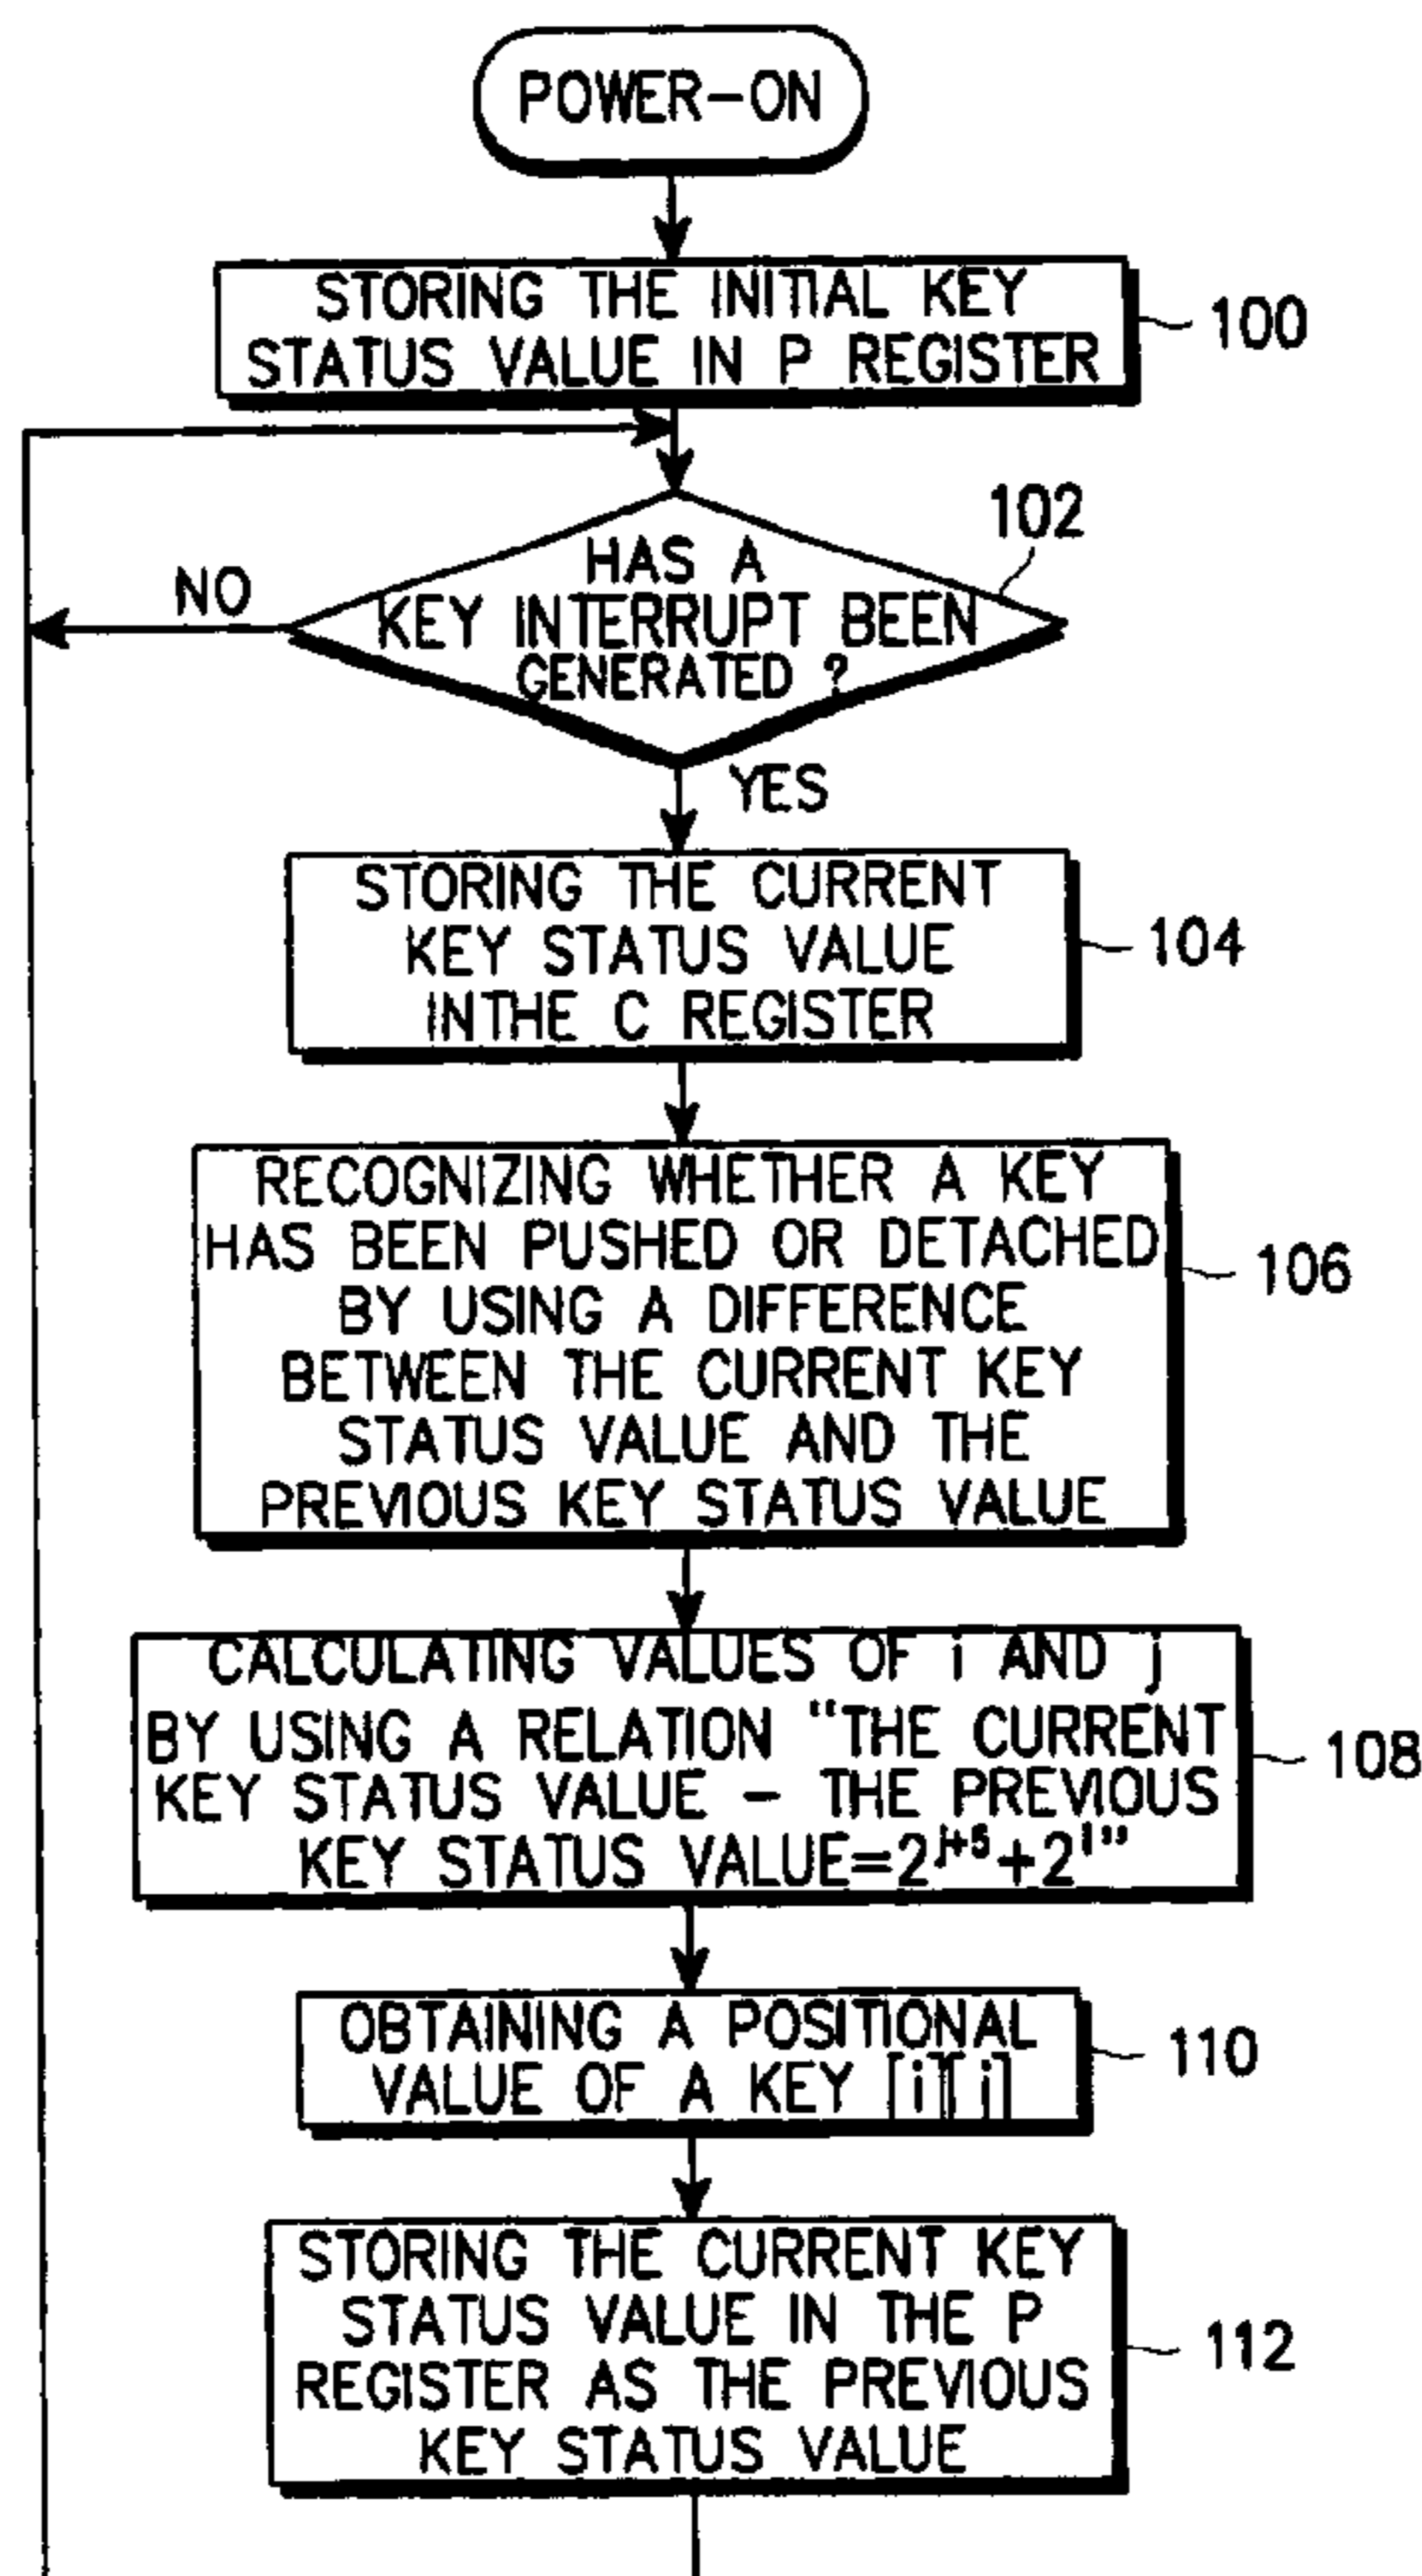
POWER-ON

STORING THE INITIAL KEY STATUS VALUE IN P REGISTER

100

102

NO

HAS A KEY INTERRUPT BEEN GENERATED ?

YES

STORING THE CURRENT KEY STATUS VALUE INTHE C REGISTER

104

RECOGNIZING WHETHER A KEY HAS BEEN PUSHED OR DETACHED BY USING A DIFFERENCE BETWEEN THE CURRENT KEY STATUS VALUE AND THE PREVIOUS KEY STATUS VALUE

106

CALCULATING VALUES OF i AND j BY USING A RELATION "THE CURRENT KEY STATUS VALUE – THE PREVIOUS KEY STATUS VALUE=$2^{j+5}+2^{i}$"

108

OBTAINING A POSITIONAL VALUE OF A KEY [i][j]

110

STORING THE CURRENT KEY STATUS VALUE IN THE P REGISTER AS THE PREVIOUS KEY STATUS VALUE

112